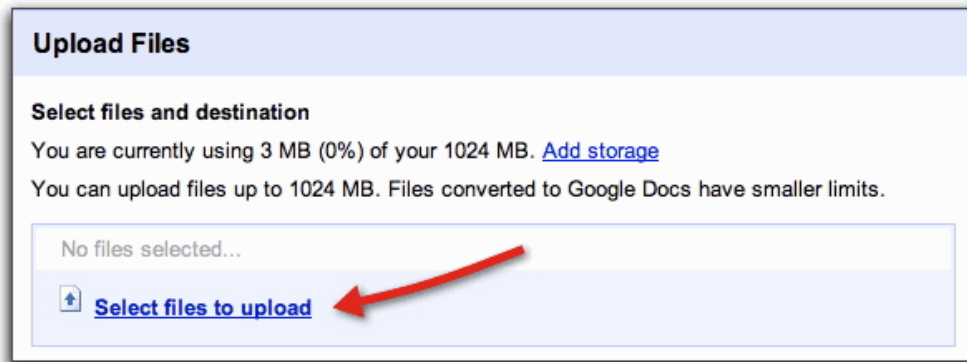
Upload Files

Select files and destination

You are currently using 3 MB (0%) of your 1024 MB. Add storage

You can upload files up to 1024 MB. Files converted to Google Docs have smaller limits.

No files selected...

Select files to upload